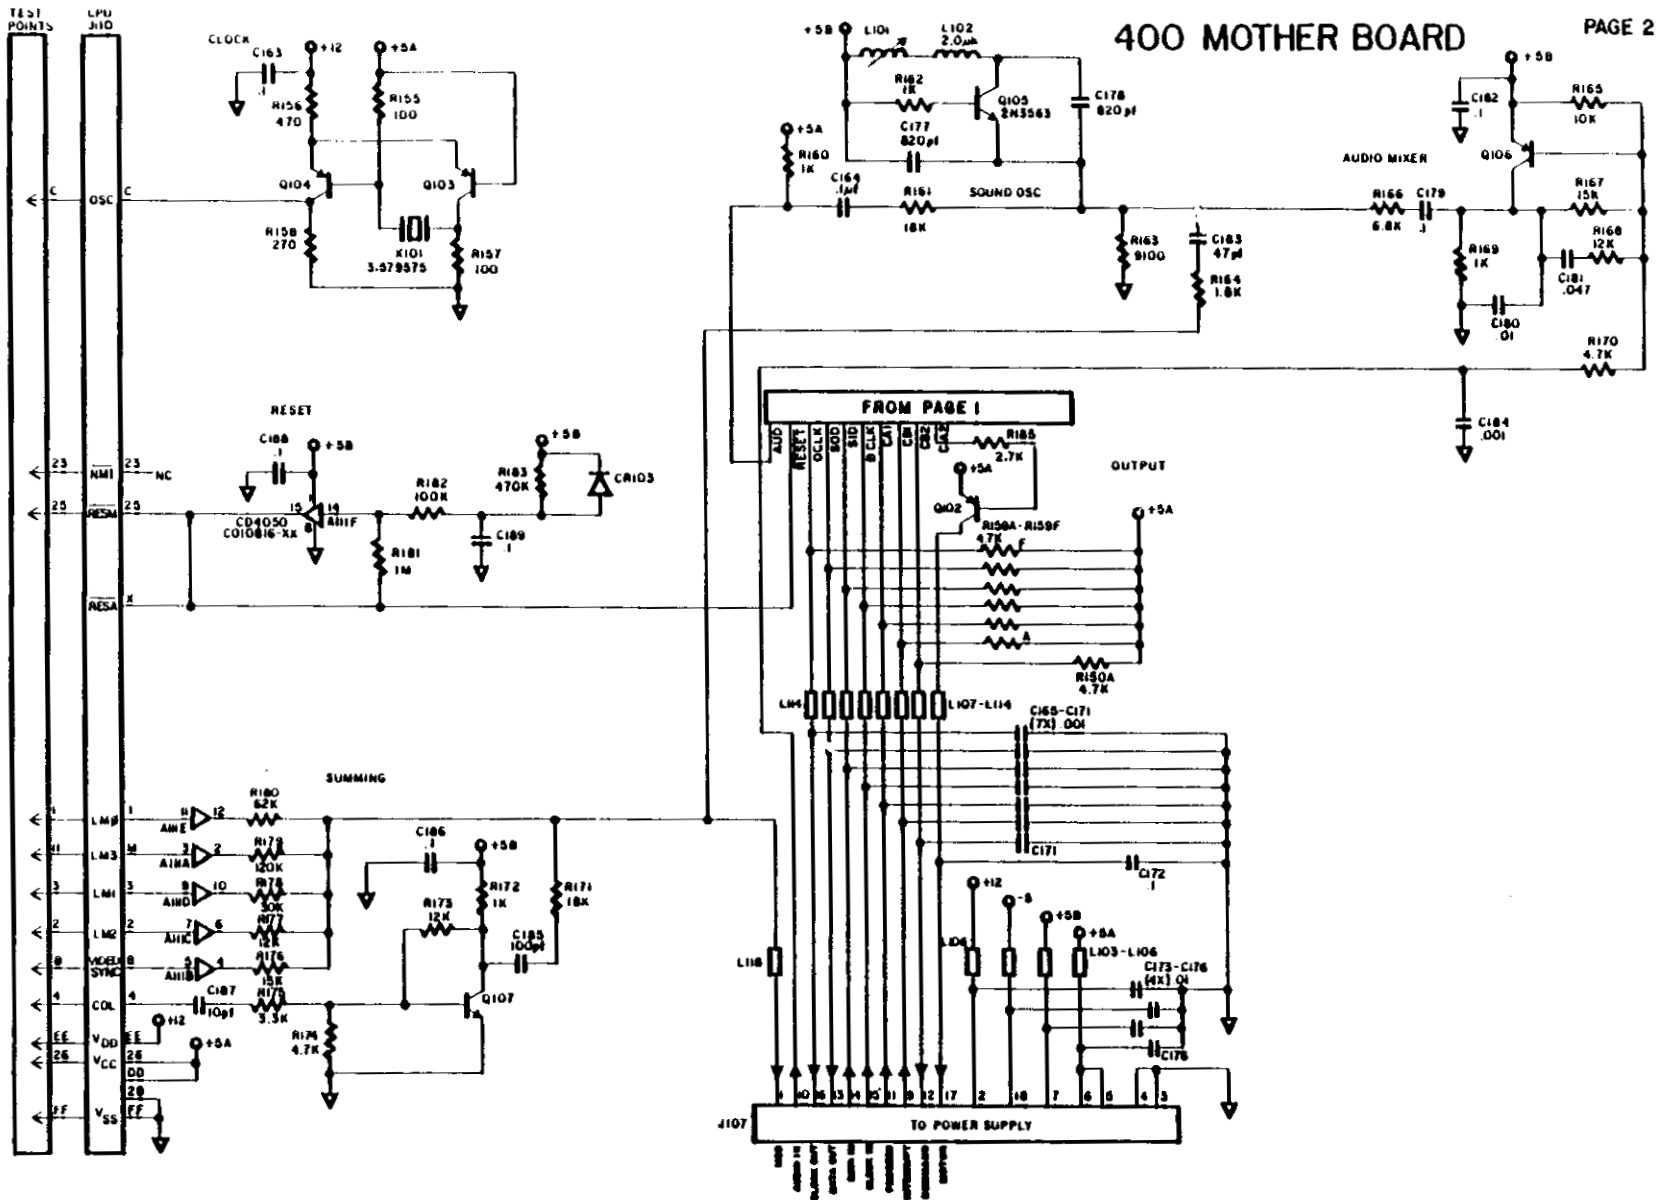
400 MOTHER BOARD

PAGE 2

TEST POINTS

CPU J110

CLOCK

C163 .1

+12

+5A

R156 470

R155 100

Q104

Q103

OSC

C

R158 270

X101 3.579575

R157 100

+5B

L101

L102 2.0μh

R162 1K

Q105 2N3563

C178 820pf

C177 820pf

+5A

R160 1K

C164 .1μf

R161 18K

SOUND OSC

R163 9100

C183 47pf

R164 1.8K

AUDIO MIXER

+5B

C182 .1

R165 10K

Q106

R166 6.8K

C179 .1

R167 15K

R169 1K

R168 12K

C181 .047

C180 .01

R170 4.7K

C184 .001

RESET

C188 .1

+5B

+5B

R183 470K

CR103

23 NMI 23 NC

25 RESM 25

15 14 A11F

CD4050 C010816-XX

R182 100K

R181 1M

C189 .1

RESA X

FROM PAGE I

AUD RESET OCLK SOD SID BCLK CA1 CB1 CB2 CA2

R185 2.7K

OUTPUT

+5A

Q102

+5A

R159A-R159F 4.7K

F

A

R150A 4.7K

L114

L107-L114

C165-C171 (7X) .001

C171

C172 .1

SUMMING

1 LMØ 1

8 A11E 12

R180 62K

11 LM3 11

3 A11A 2

R179 120K

3 LM1 3

9 A11D 10

R178 30K

2 LM2 2

7 A11C 6

R177 12K

8 VIDEO SYNC 8

5 A11B 4

R176 15K

4 COL 4

C187 10pf

R175 3.3K

R174 4.7K

C186 .1

+5B

R172 1K

R173 12K

R171 18K

C185 100pf

Q107

EE $V_{DD}$ EE

+12

26 $V_{CC}$ 26

+5A

DD

28

FF $V_{SS}$ FF

L118

+12

-5

+5B

+5A

L104

L103-L106

C173-C176 (4X) .01

C176

J107

TO POWER SUPPLY

1 10 16 13 14 15 11 9 12 17 2 18 7 6 5 4 3